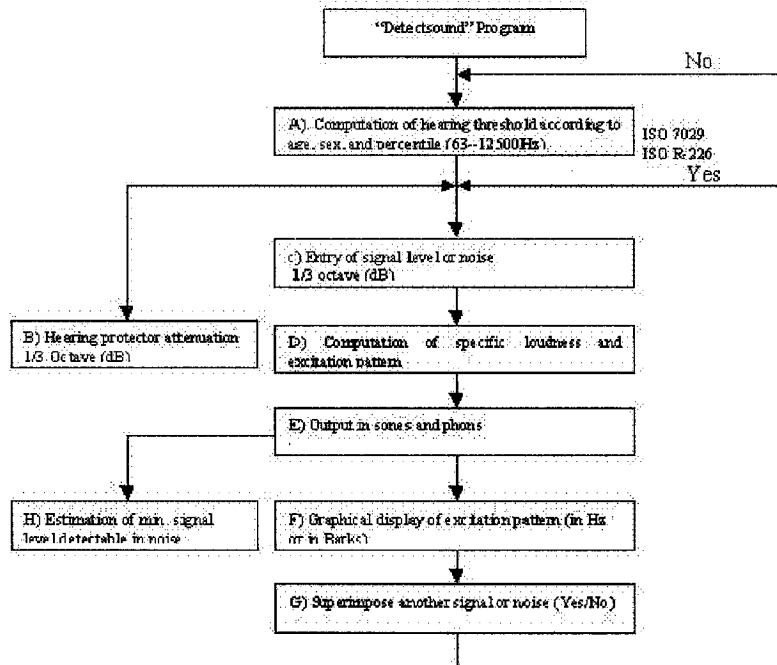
"Detectsound" Program

No

A). Computation of hearing threshold according to age, sex, and percentile (63--12500Hz).

ISO 7029
ISO R 226

Yes

c) Entry of signal level or noise 1/3 octave (dB)

B) Hearing protector attenuation 1/3 Octave (dB)

D) Computation of specific loudness and excitation pattern

E) Output in sones and phons

H) Estimation of min. signal level detectable in noise

F) Graphical display of excitation pattern (in Hz or in Barks)

G) Superimpose another signal or noise (Yes/No)